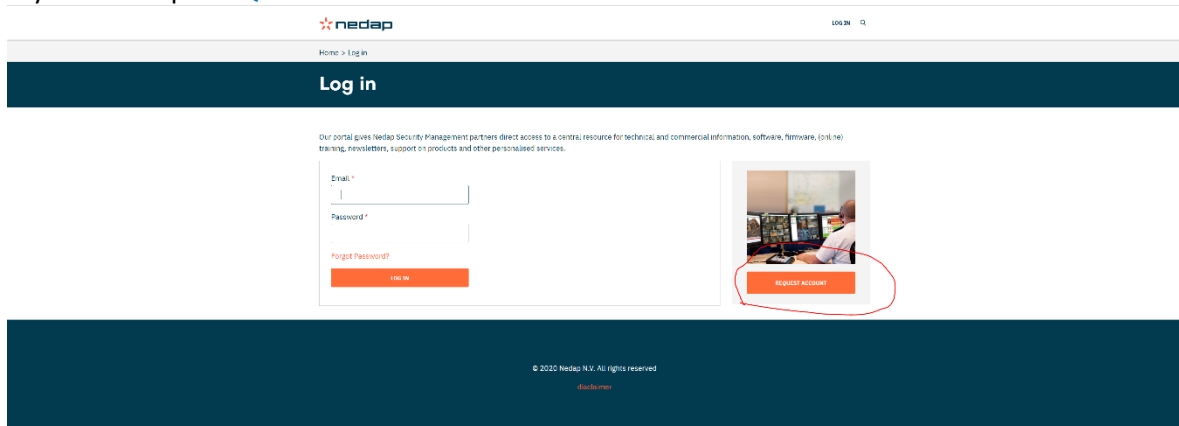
nedap

LOG IN

Home > Log in

Log in

Our portal gives Nedap Security Management partners direct access to a central resource for technical and commercial information, software, firmware, (online) training, newsletters, support on products and other personalised services.

Email *

Password *

Forgot Password?

LOG IN

REQUEST ACCOUNT

© 2020 Nedap N.V. All rights reserved

disclaimer